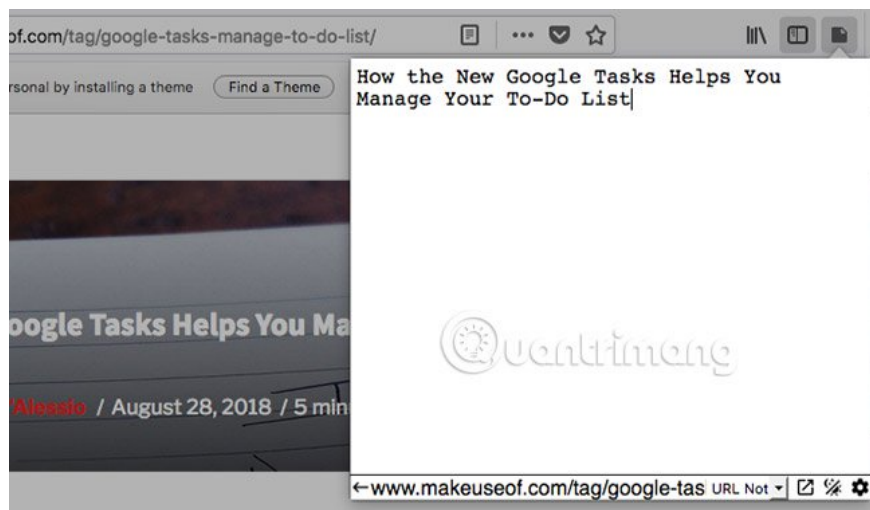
of.com/tag/google-tasks-manage-to-do-list/

rsonal by installing a theme Find a Theme

How the New Google Tasks Helps You Manage Your To-Do List

oogle Tasks Helps You Ma

'Alessio / August 28, 2018 / 5 min

Quantrimang

←www.makeuseof.com/tag/google-tas URL Not